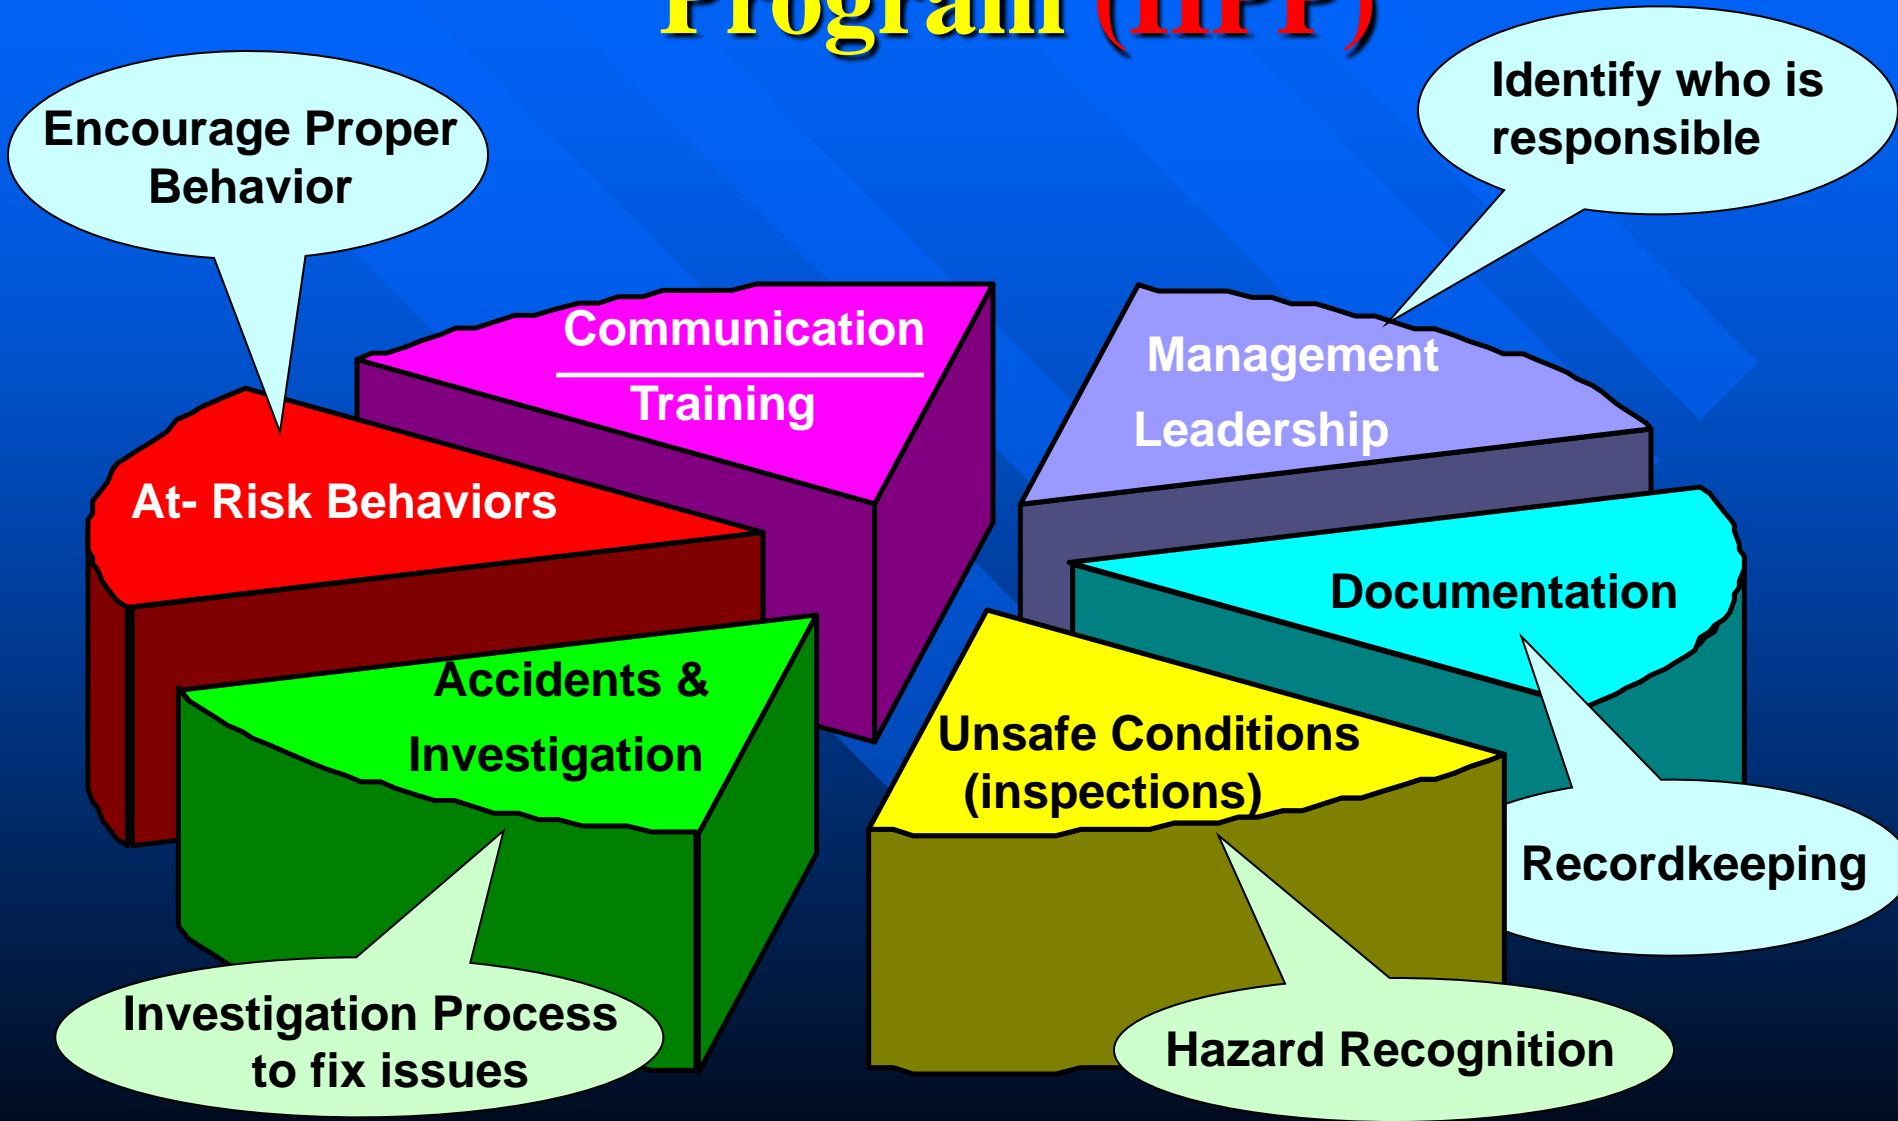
Program (IIPP)

Encourage Proper Behavior

Identify who is responsible

Communication

Training

Management

Leadership

At- Risk Behaviors

Documentation

Accidents &

Investigation

Unsafe Conditions (inspections)

Recordkeeping

Investigation Process to fix issues

Hazard Recognition